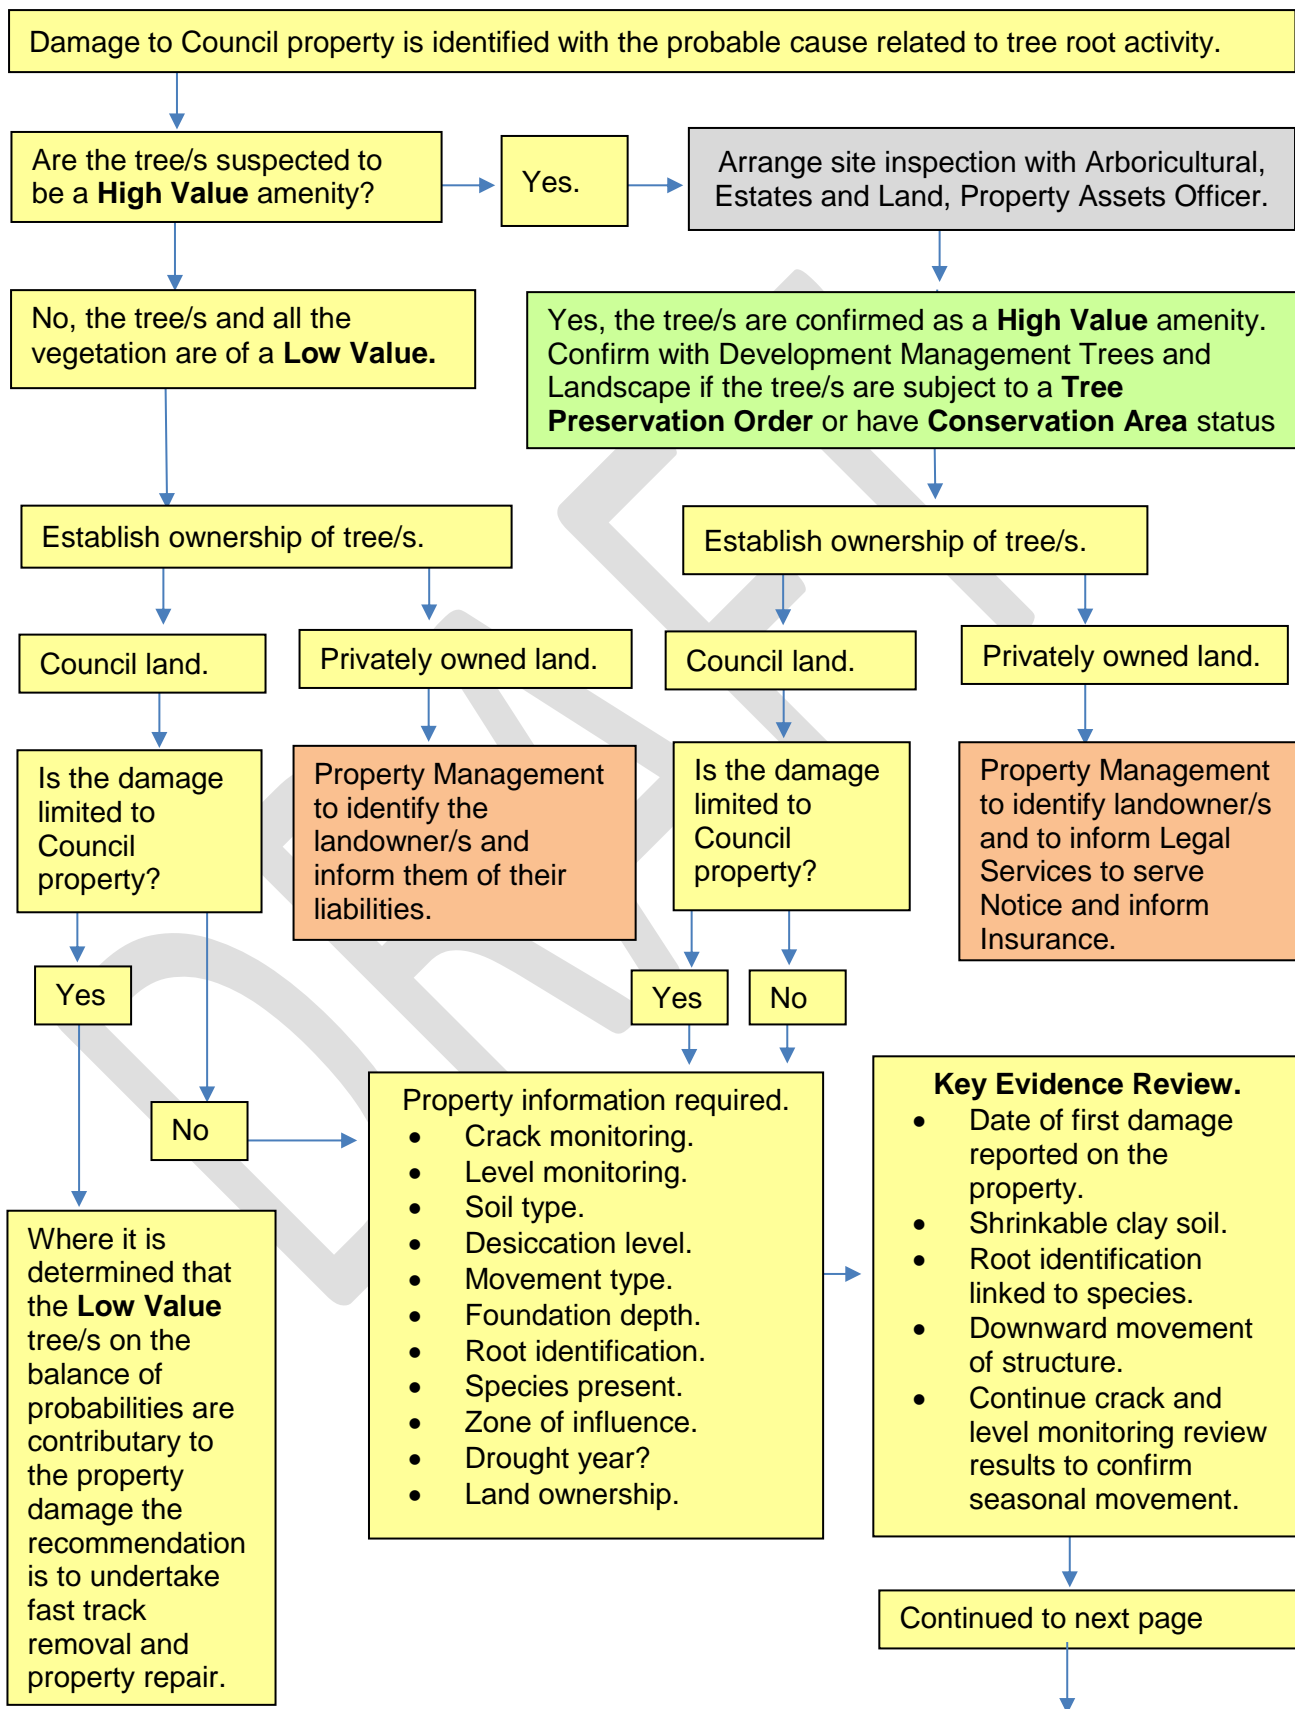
Damage to Council property is identified with the probable cause related to tree root activity.

Are the tree/s suspected to be a **High Value** amenity?

Yes.

Arrange site inspection with Arboricultural, Estates and Land, Property Assets Officer.

No, the tree/s and all the vegetation are of a **Low Value.**

Yes, the tree/s are confirmed as a **High Value** amenity. Confirm with Development Management Trees and Landscape if the tree/s are subject to a **Tree Preservation Order** or have **Conservation Area** status

Establish ownership of tree/s.

Establish ownership of tree/s.

Council land.

Privately owned land.

Council land.

Privately owned land.

Is the damage limited to Council property?

Property Management to identify the landowner/s and inform them of their liabilities.

Is the damage limited to Council property?

Property Management to identify landowner/s and to inform Legal Services to serve Notice and inform Insurance.

Yes

Yes

No

No

Property information required.
- Crack monitoring.
- Level monitoring.
- Soil type.
- Desiccation level.
- Movement type.
- Foundation depth.
- Root identification.
- Species present.
- Zone of influence.
- Drought year?
- Land ownership.

**Key Evidence Review.**
- Date of first damage reported on the property.
- Shrinkable clay soil.
- Root identification linked to species.
- Downward movement of structure.
- Continue crack and level monitoring review results to confirm seasonal movement.

Where it is determined that the **Low Value** tree/s on the balance of probabilities are contributary to the property damage the recommendation is to undertake fast track removal and property repair.

Continued to next page

DRAFT